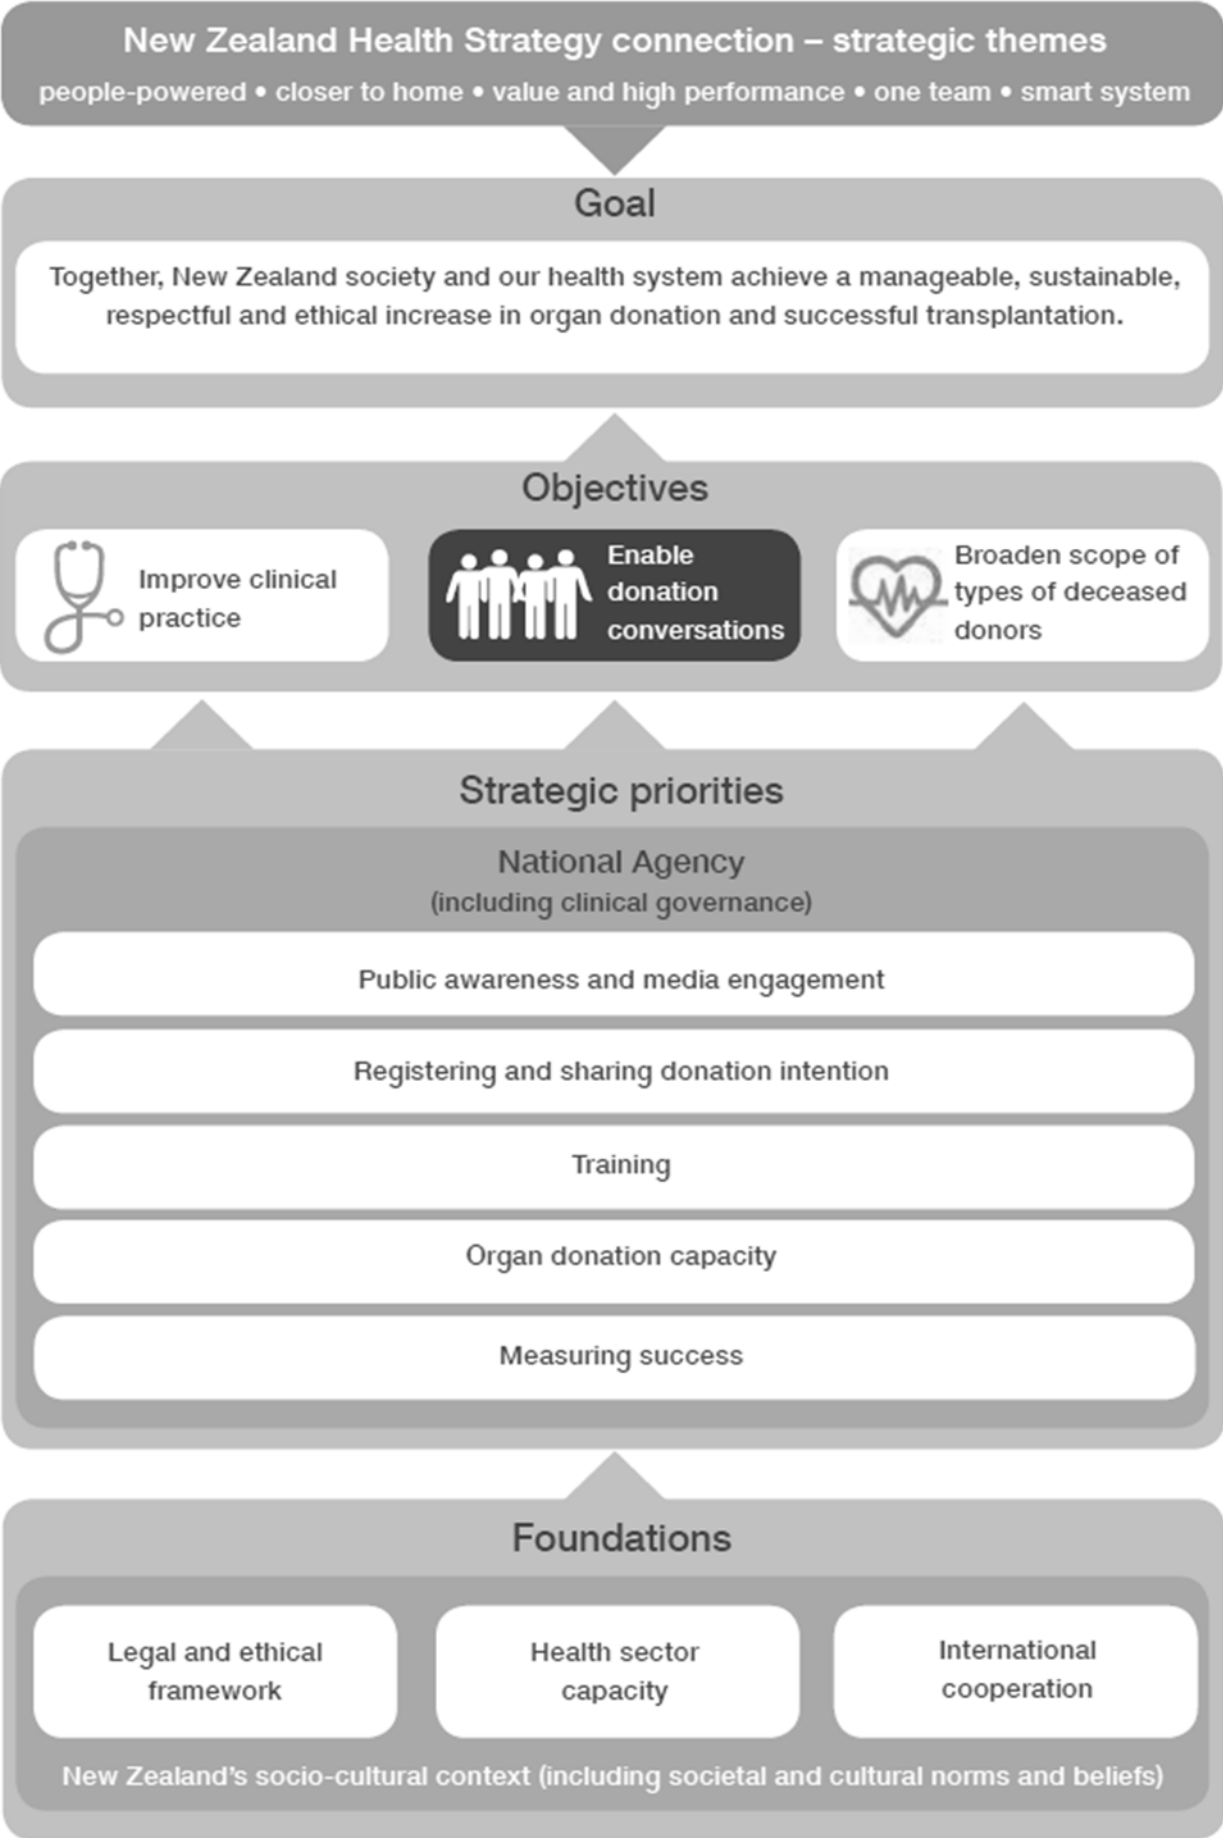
New Zealand Health Strategy connection – strategic themes

people-powered • closer to home • value and high performance • one team • smart system

Goal

Together, New Zealand society and our health system achieve a manageable, sustainable, respectful and ethical increase in organ donation and successful transplantation.

Objectives

Improve clinical practice

Enable donation conversations

Broaden scope of types of deceased donors

Strategic priorities

National Agency (including clinical governance)

Public awareness and media engagement

Registering and sharing donation intention

Training

Organ donation capacity

Measuring success

Foundations

Legal and ethical framework

Health sector capacity

International cooperation

New Zealand's socio-cultural context (including societal and cultural norms and beliefs)